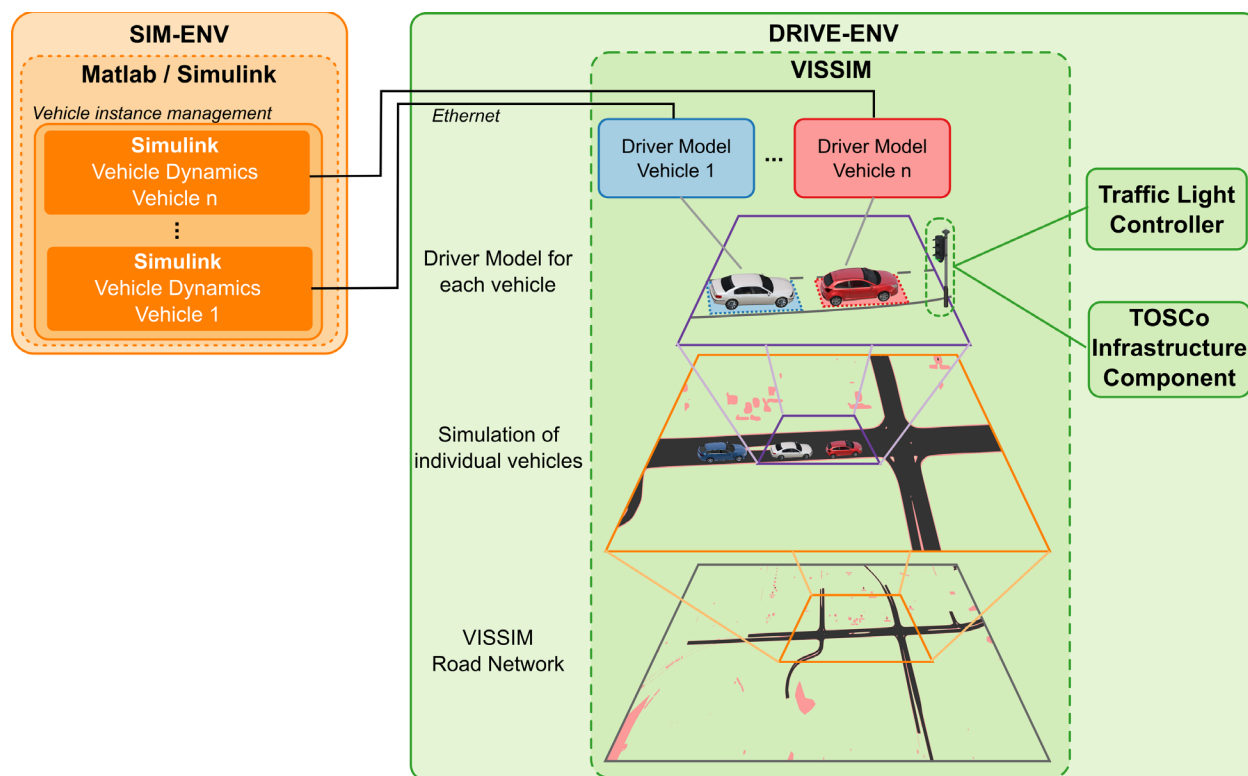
SIM-ENV

Matlab / Simulink

Vehicle instance management

Simulink
Vehicle Dynamics
Vehicle n

⋮

Simulink
Vehicle Dynamics
Vehicle 1

DRIVE-ENV

VISSIM

Ethernet

Driver Model
Vehicle 1

...

Driver Model
Vehicle n

Traffic Light Controller

TOSCo Infrastructure Component

Driver Model for each vehicle

Simulation of individual vehicles

VISSIM
Road Network